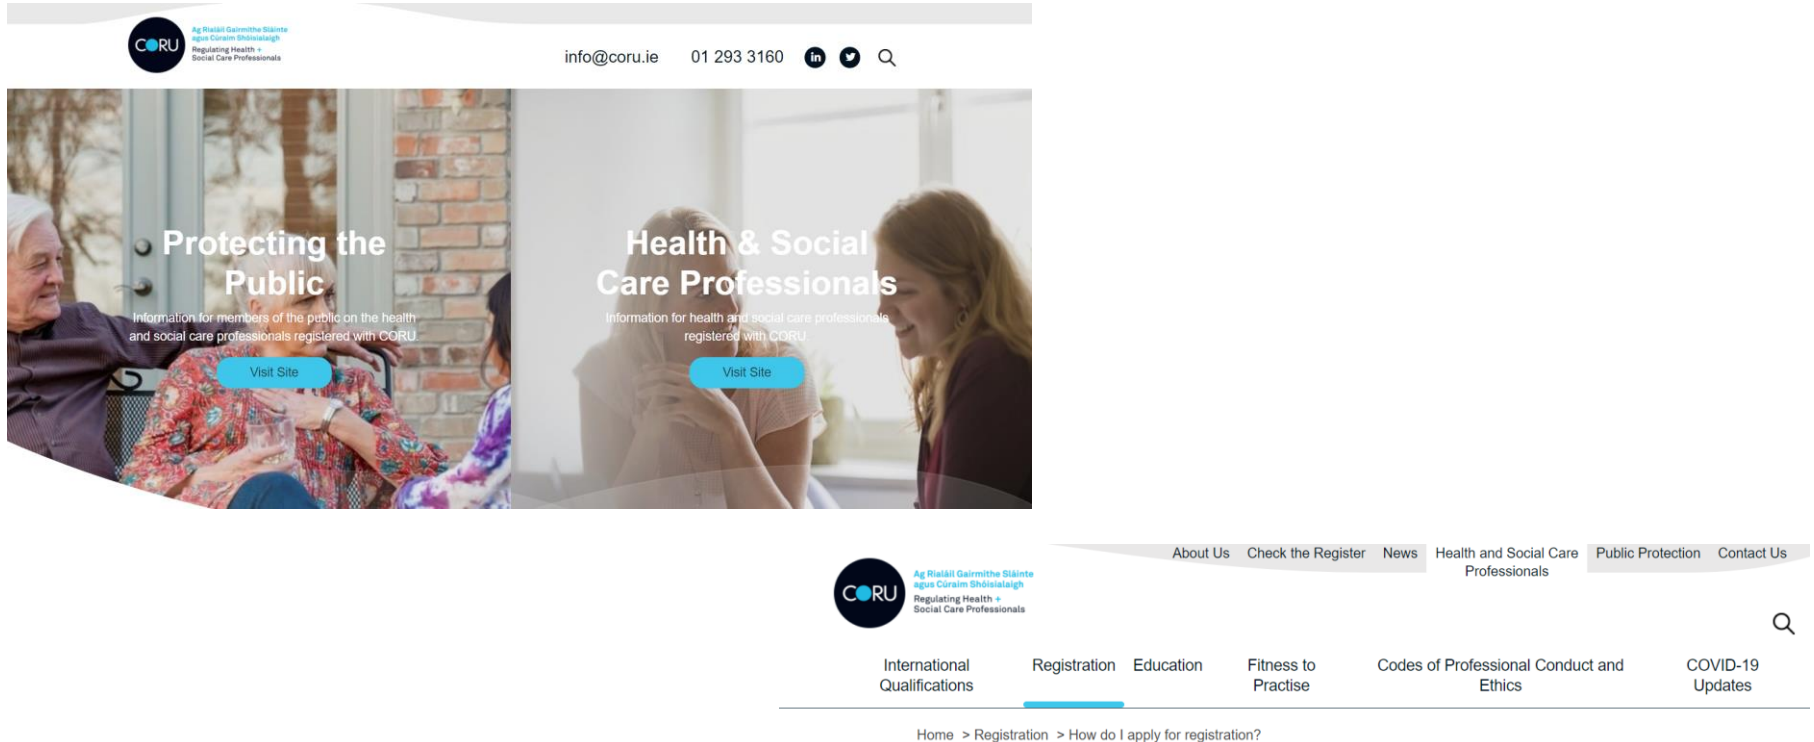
CORU Ag Rialáil Gairmithe Sláinte agus Cúraim Shóisialaigh Regulating Health + Social Care Professionals

info@coru.ie 01 293 3160

Protecting the Public

Information for members of the public on the health and social care professionals registered with CORU.

Visit Site

Health & Social Care Professionals

Information for health and social care professionals registered with CORU

Visit Site

About Us Check the Register News Health and Social Care Professionals Public Protection Contact Us

CORU Ag Rialáil Gairmithe Sláinte agus Cúraim Shóisialaigh Regulating Health + Social Care Professionals

International Qualifications Registration Education Fitness to Practise Codes of Professional Conduct and Ethics COVID-19 Updates

Home > Registration > How do I apply for registration?